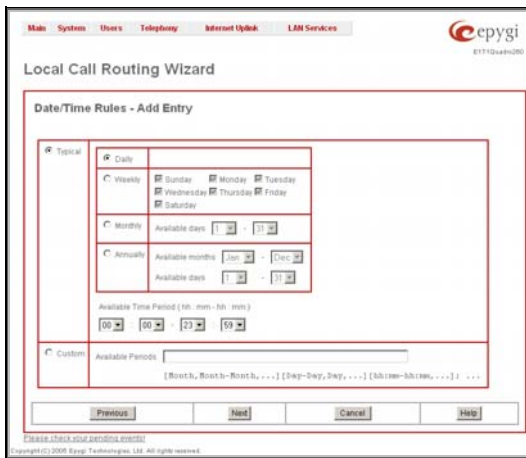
Main System Users Telephony Internet Uplink LAN Services

epygi
E1T1Quadro2G0

Local Call Routing Wizard

Date/Time Rules - Add Entry

Typical

Daily

Weekly

Sunday Monday Tuesday Wednesday Thursday Friday Saturday

Monthly

Available days 1 - 31

Annually

Available months Jan - Dec

Available days 1 - 31

Available Time Period ( hh : mm - hh : mm )

00 : 00 - 23 : 59

Custom

Available Periods

[Month,Month-Month,...][Day-Day,Day,...][hh:mm-hh:mm,...]; ...

Previous

Next

Cancel

Help

Please check your pending events!

Copyright (C) 2006 Epygi Technologies, Ltd. All rights reserved.